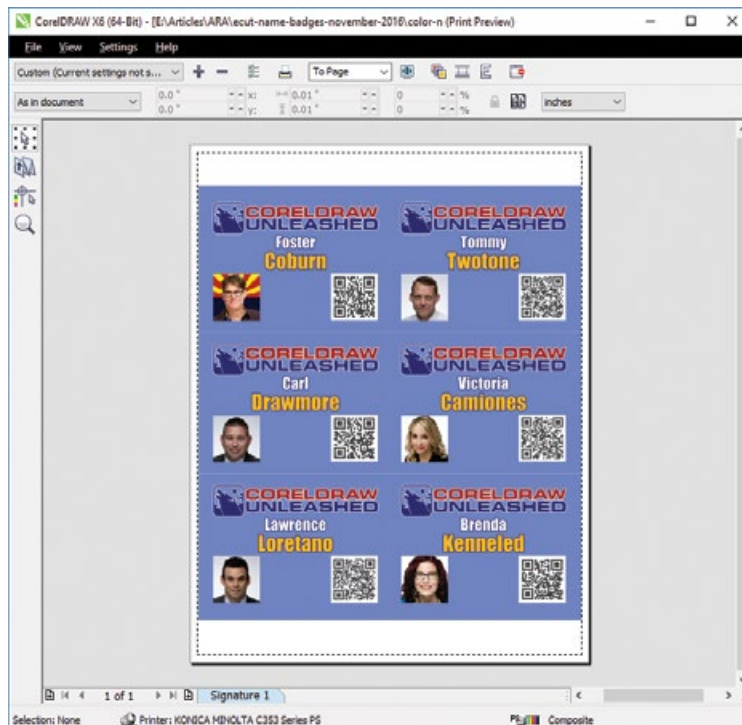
CorelDRAW X6 (64-Bit) - [E:\Articles\ARA\ecut-name-badges-november-2016\color-n (Print Preview)]

File View Settings Help

Custom (Current settings not s...

To Page

As in document

0.0 "

0.0 "

x:

y:

0.01 "

0.01 "

0

0

%

%

inches

CORELDRAW UNLEASHED
Foster
Coburn

CORELDRAW UNLEASHED
Tommy
Twotone

CORELDRAW UNLEASHED
Carl
Drawmore

CORELDRAW UNLEASHED
Victoria
Camiones

CORELDRAW UNLEASHED
Lawrence
Loretano

CORELDRAW UNLEASHED
Brenda
Kenneled

1 of 1

Signature 1

Selection: None

Printer: KONICA MINOLTA C353 Series PS

Composite